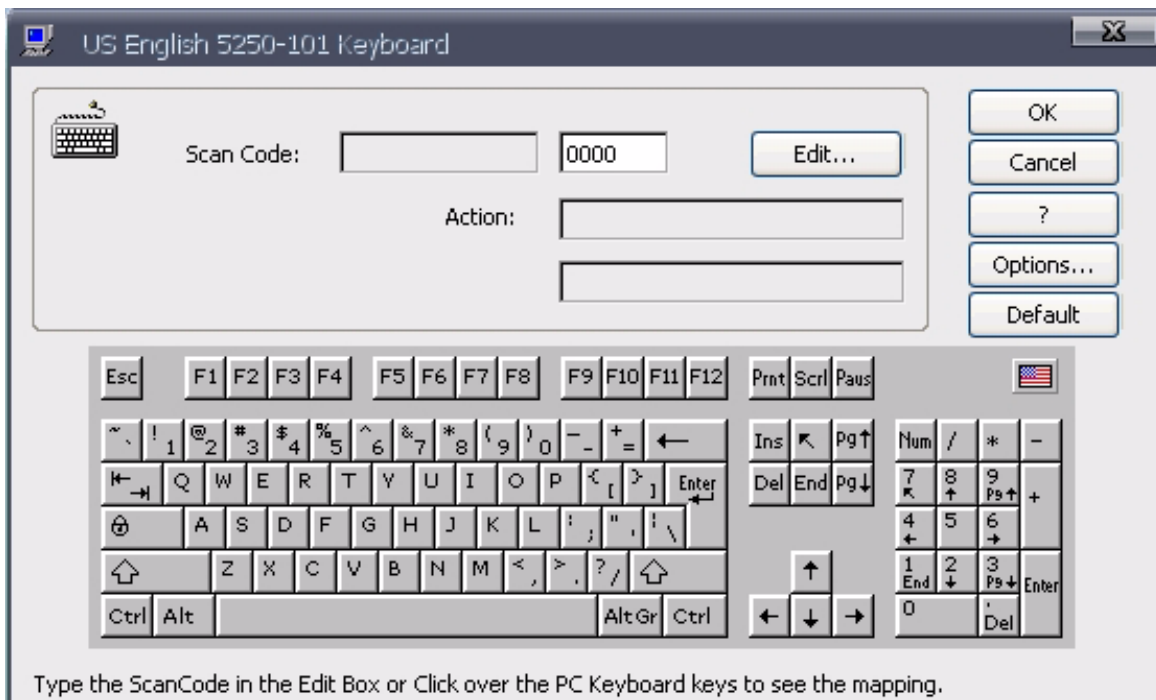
US English 5250-101 Keyboard

Scan Code: 0000 Edit...

Action:

OK
Cancel
?
Options...
Default

Esc F1 F2 F3 F4 F5 F6 F7 F8 F9 F10 F11 F12 Prnt Scrl Paus

~ ` ! 1 @ 2 # 3 $ 4 % 5 ^ 6 & 7 * 8 ( 9 ) 0 _ - + = ←
Q W E R T Y U I O P { [ } ] Enter
A S D F G H J K L : ; " ' | \
Z X C V B N M < , > . ? /
Ctrl Alt AltGr Ctrl

Ins ↖ Pg↑
Del End Pg↓
↑
← ↓ →

Num / * -
7 ↖ 8 ↑ 9 Pg↑ +
4 ← 5 6 →
1 End 2 ↓ 3 Pg↓ Enter
0 . Del

Type the ScanCode in the Edit Box or Click over the PC Keyboard keys to see the mapping.